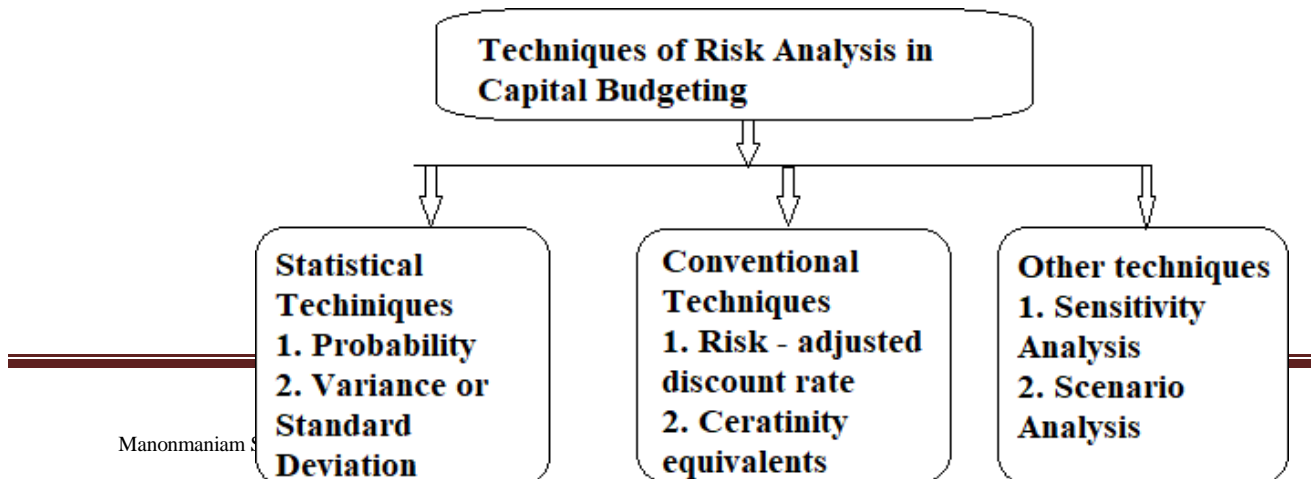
Techniques of Risk Analysis in Capital Budgeting

Statistical Techiniques
1. Probability
2. Variance or Standard Deviation

Conventional Techniques
1. Risk - adjusted discount rate
2. Ceratinity equivalents

Other techniques
1. Sensitivity Analysis
2. Scenario Analysis

Manonmaniam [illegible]